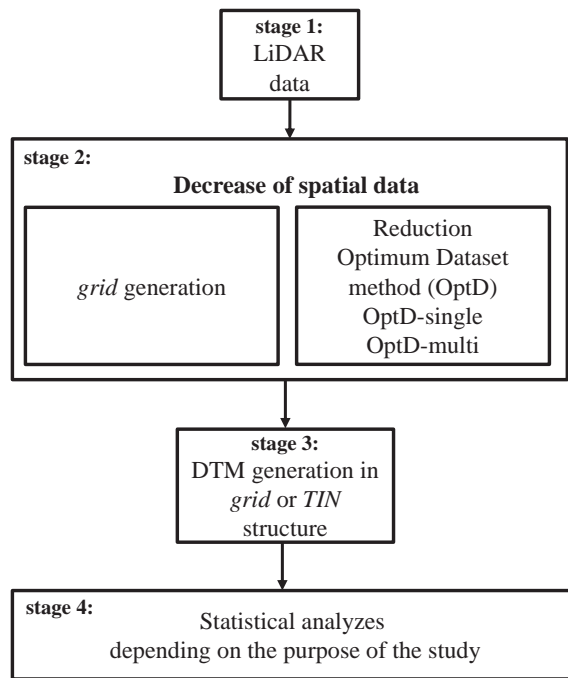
stage 1:
LiDAR data

stage 2:
Decrease of spatial data

grid generation

Reduction Optimum Dataset method (OptD)
OptD-single
OptD-multi

stage 3:
DTM generation in grid or TIN structure

stage 4:
Statistical analyzes depending on the purpose of the study